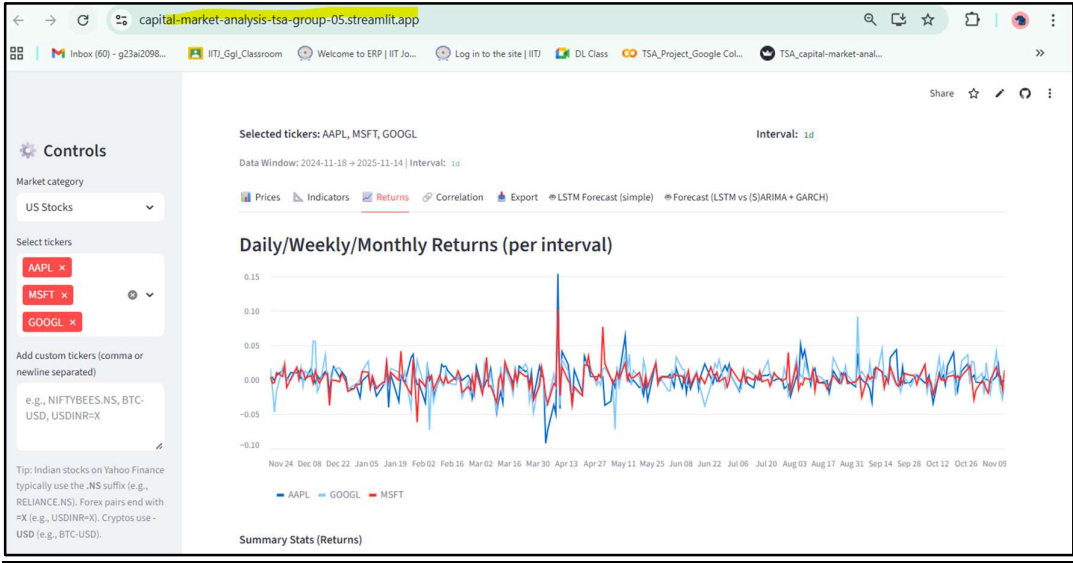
capital-market-analysis-tsa-group-05.streamlit.app

Inbox (60) - g23ai2098... IITJ_Ggl_Classroom Welcome to ERP | IIT Jo... Log in to the site | IITJ DL Class TSA_Project_Google Col... TSA_capital-market-anal...

Share

Controls

Market category

US Stocks

Select tickers

AAPL × MSFT × GOOGL ×

Add custom tickers (comma or newline separated)

e.g., NIFTYBEES.NS, BTC-USD, USDINR=X

Tip: Indian stocks on Yahoo Finance typically use the .NS suffix (e.g., RELIANCE.NS). Forex pairs end with =X (e.g., USDINR=X). Cryptos use -USD (e.g., BTC-USD).

Selected tickers: AAPL, MSFT, GOOGL

Interval: 1d

Data Window: 2024-11-18 → 2025-11-14 | Interval: 1d

Prices Indicators Returns Correlation Export LSTM Forecast (simple) Forecast (LSTM vs (S)ARIMA + GARCH)

Daily/Weekly/Monthly Returns (per interval)

0.15
0.10
0.05
0.00
−0.05
−0.10

Nov 24 Dec 08 Dec 22 Jan 05 Jan 19 Feb 02 Feb 16 Mar 02 Mar 16 Mar 30 Apr 13 Apr 27 May 11 May 25 Jun 08 Jun 22 Jul 06 Jul 20 Aug 03 Aug 17 Aug 31 Sep 14 Sep 28 Oct 12 Oct 26 Nov 09

AAPL GOOGL MSFT

Summary Stats (Returns)